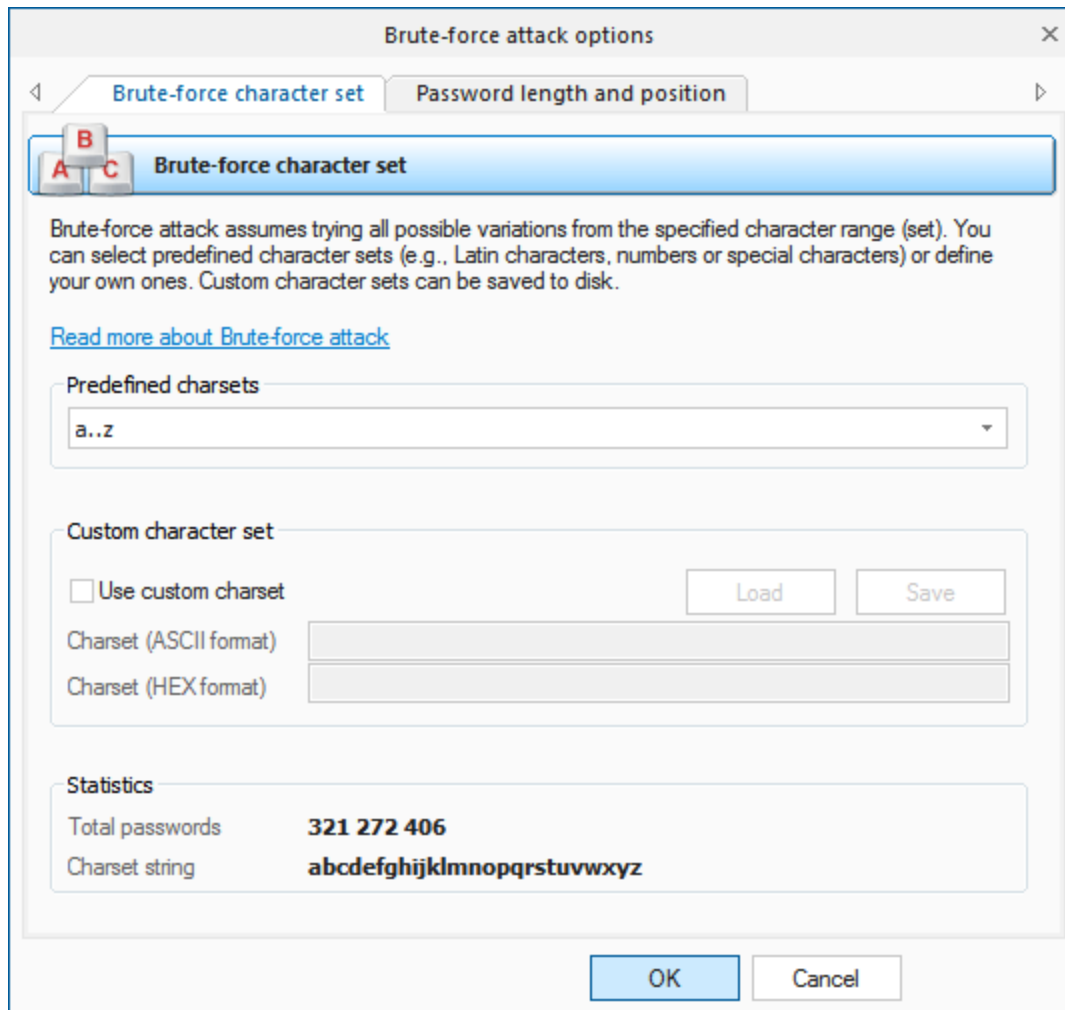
Brute-force attack options

×

Brute-force character set

Password length and position

B
A C

Brute-force character set

Brute-force attack assumes trying all possible variations from the specified character range (set). You can select predefined character sets (e.g., Latin characters, numbers or special characters) or define your own ones. Custom character sets can be saved to disk.

Read more about Brute-force attack

Predefined charsets

a..z

Custom character set

Use custom charset

Load

Save

Charset (ASCII format)

Charset (HEX format)

Statistics

Total passwords 321 272 406

Charset string abcdefghijklmnopqrstuvwxyz

OK

Cancel